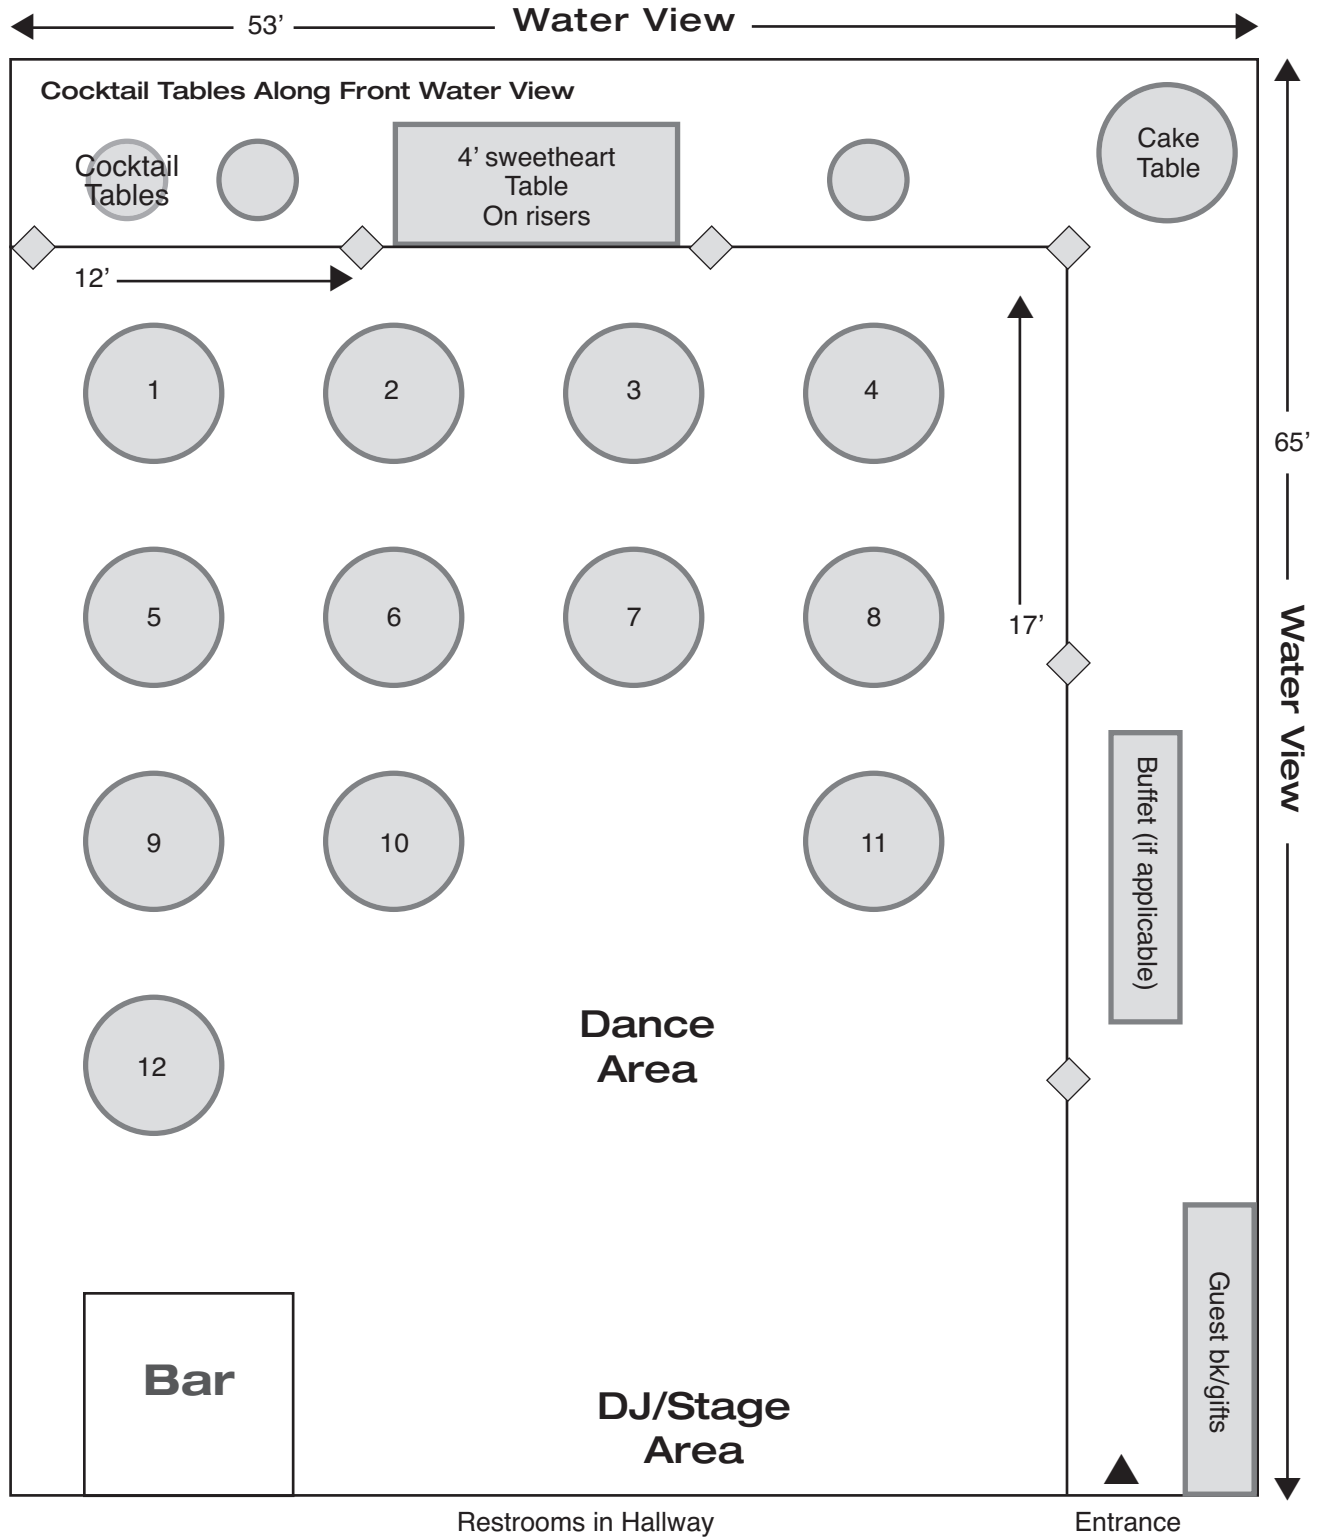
53’ Water View

Cocktail Tables Along Front Water View

Cocktail Tables

4’ sweetheart Table On risers

Cake Table

12’

1

2

3

4

5

6

7

8

17’

9

10

11

12

Dance Area

Buffet (if applicable)

65’

Water View

Bar

DJ/Stage Area

Guest bk/gifts

Restrooms in Hallway

Entrance